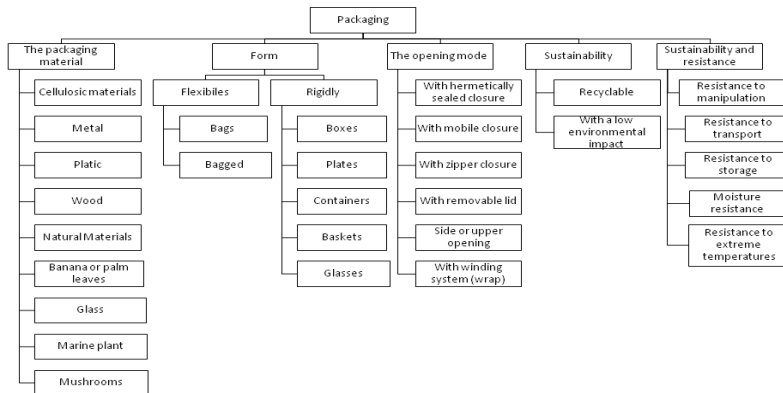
Packaging

The packaging material
Cellulosic materials
Metal
Platic
Wood
Natural Materials
Banana or palm leaves
Glass
Marine plant
Mushrooms

Form
Flexibiles
Bags
Bagged
Rigidly
Boxes
Plates
Containers
Baskets
Glasses

The opening mode
With hermetically sealed closure
With mobile closure
With zipper closure
With removable lid
Side or upper opening
With winding system (wrap)

Sustainability
Recyclable
With a low environmental impact

Sustainability and resistance
Resistance to manipulation
Resistance to transport
Resistance to storage
Moisture resistance
Resistance to extreme temperatures